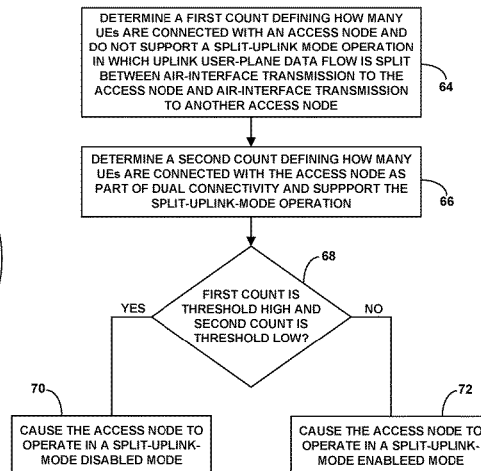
DETERMINE A FIRST COUNT DEFINING HOW MANY UEs ARE CONNECTED WITH AN ACCESS NODE AND DO NOT SUPPORT A SPLIT-UPLINK MODE OPERATION IN WHICH UPLINK USER-PLANE DATA FLOW IS SPLIT BETWEEN AIR-INTERFACE TRANSMISSION TO THE ACCESS NODE AND AIR-INTERFACE TRANSMISSION TO ANOTHER ACCESS NODE

64

DETERMINE A SECOND COUNT DEFINING HOW MANY UEs ARE CONNECTED WITH THE ACCESS NODE AS PART OF DUAL CONNECTIVITY AND SUPPPORT THE SPLIT-UPLINK-MODE OPERATION

66

68

FIRST COUNT IS THRESHOLD HIGH AND SECOND COUNT IS THRESHOLD LOW?

YES

NO

70

72

CAUSE THE ACCESS NODE TO OPERATE IN A SPLIT-UPLINK-MODE DISABLED MODE

CAUSE THE ACCESS NODE TO OPERATE IN A SPLIT-UPLINK-MODE ENABLEED MODE